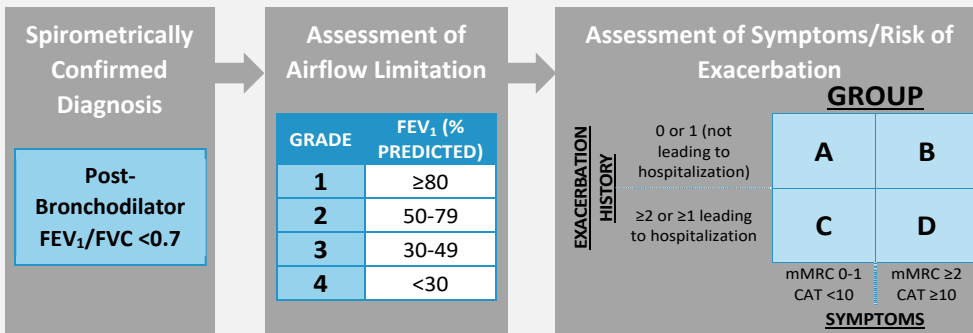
Spirometrically Confirmed Diagnosis

Post-Bronchodilator $FEV_1$/FVC <0.7

Assessment of Airflow Limitation

| GRADE | $FEV_1$ (% PREDICTED) |
|---|---|
| 1 | ≥80 |
| 2 | 50-79 |
| 3 | 30-49 |
| 4 | <30 |

Assessment of Symptoms/Risk of Exacerbation

GROUP

EXACERBATION HISTORY

0 or 1 (not leading to hospitalization)

≥2 or ≥1 leading to hospitalization

| A | B |
|---|---|
| C | D |

mMRC 0-1 CAT <10

mMRC ≥2 CAT ≥10

SYMPTOMS